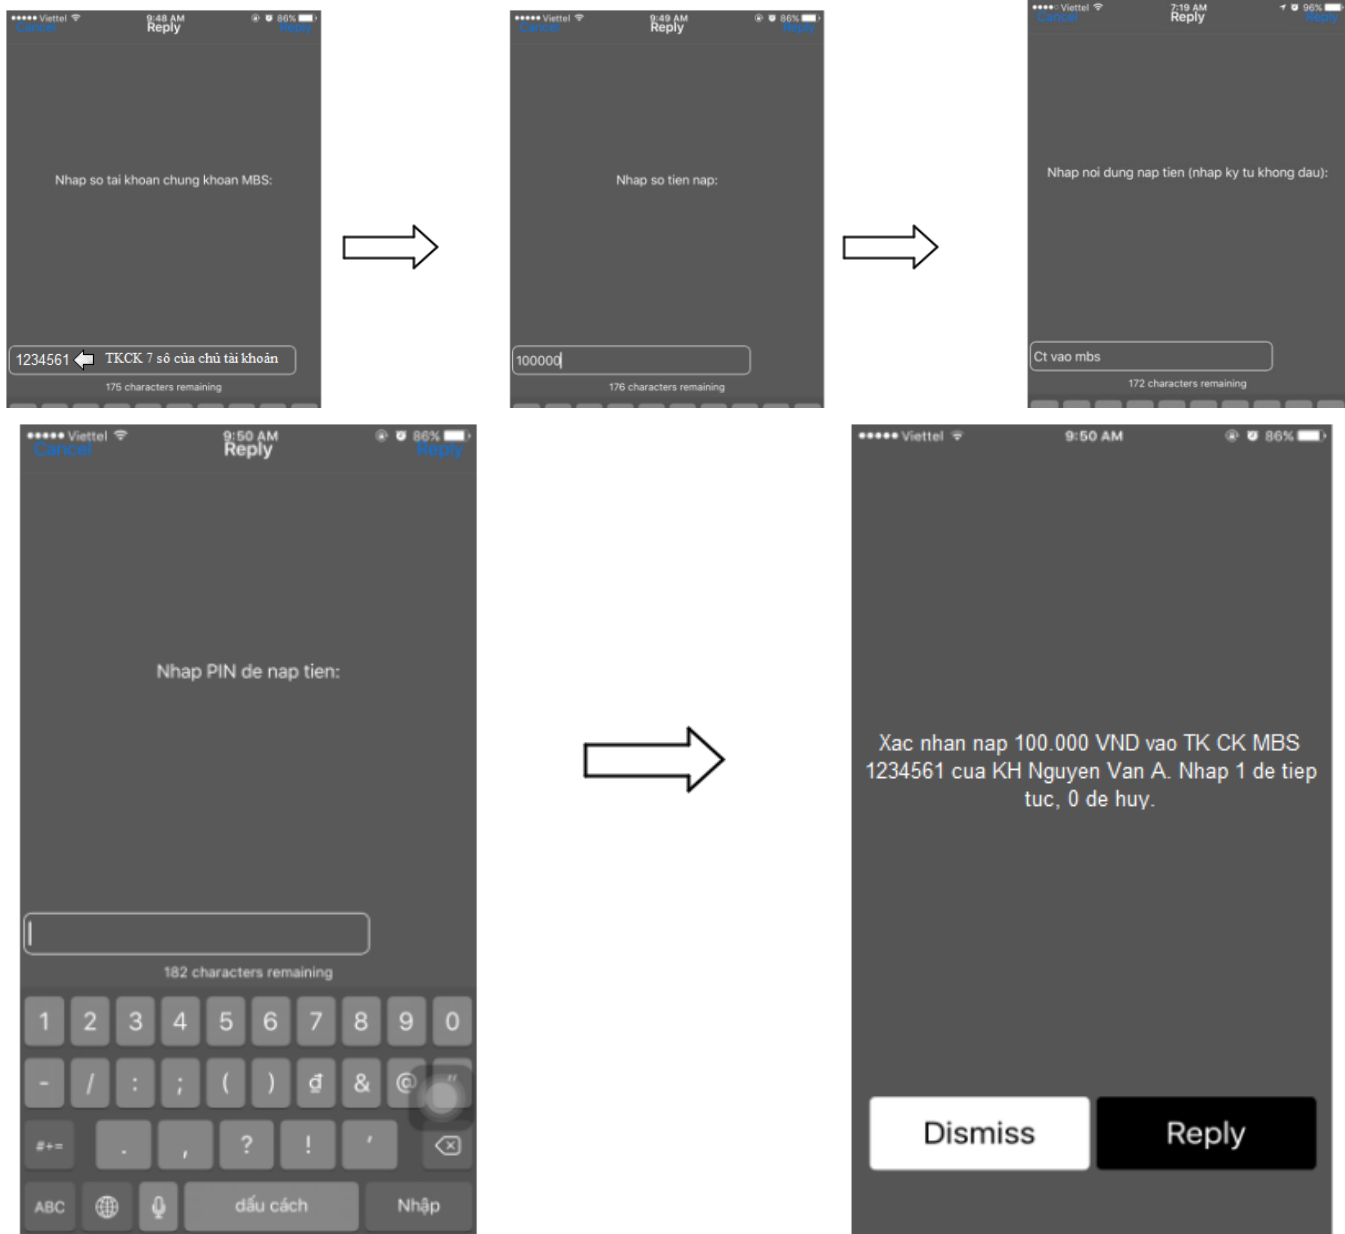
••••• Viettel 9:48 AM 86%
Cancel Reply Reply

Nhap so tai khoan chung khoan MBS:

1234561 TKCK 7 số của chủ tài khoản

175 characters remaining

••••• Viettel 9:49 AM 86%
Cancel Reply Reply

Nhap so tien nap:

100000

176 characters remaining

••••• Viettel 7:19 AM 96%
Cancel Reply Reply

Nhap noi dung nap tien (nhap ky tu khong dau):

Ct vao mbs

172 characters remaining

••••• Viettel 9:50 AM 86%
Cancel Reply Reply

Nhap PIN de nap tien:

182 characters remaining

1 2 3 4 5 6 7 8 9 0
- / : ; ( ) đ & @ "
#+= . , ? ! '
ABC dấu cách Nhập

••••• Viettel 9:50 AM 86%

Xac nhan nap 100.000 VND vao TK CK MBS 1234561 cua KH Nguyen Van A. Nhap 1 de tiep tuc, 0 de huy.

Dismiss Reply